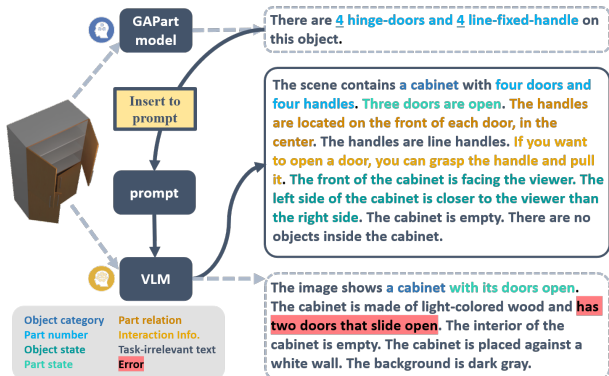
GAPart model

There are 4 hinge-doors and 4 line-fixed-handle on this object.

Insert to prompt

prompt

VLM

The scene contains a cabinet with four doors and four handles. Three doors are open. The handles are located on the front of each door, in the center. The handles are line handles. If you want to open a door, you can grasp the handle and pull it. The front of the cabinet is facing the viewer. The left side of the cabinet is closer to the viewer than the right side. The cabinet is empty. There are no objects inside the cabinet.

The image shows a cabinet with its doors open. The cabinet is made of light-colored wood and has two doors that slide open. The interior of the cabinet is empty. The cabinet is placed against a white wall. The background is dark gray.

Object category
Part number
Object state
Part state
Part relation
Interaction Info.
Task-irrelevant text
Error